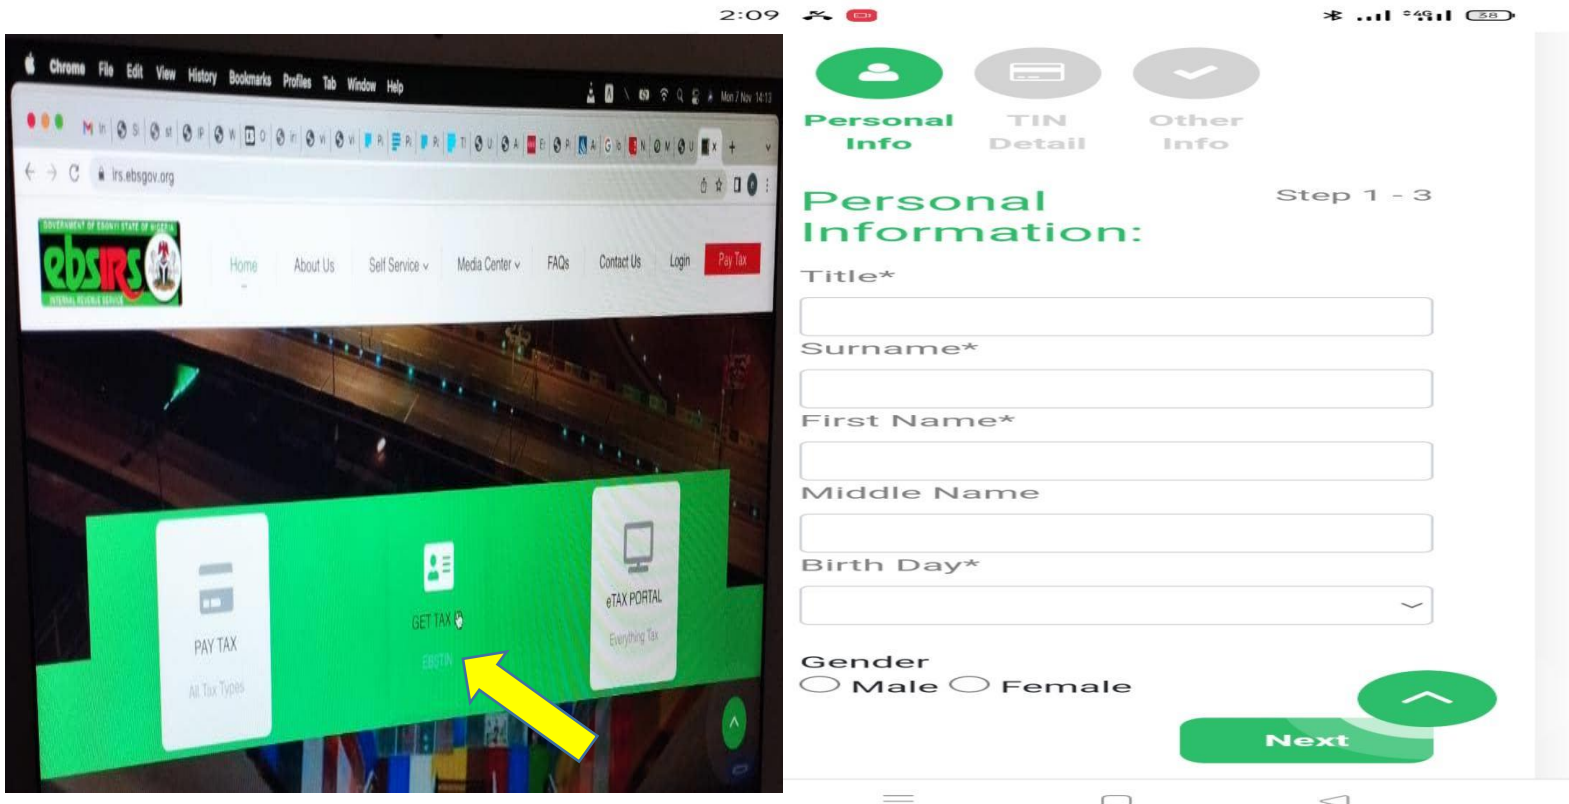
Chrome File Edit View History Bookmarks Profiles Tab Window Help

Mon 7 Nov 14:13

irs.ebsgov.org

GOVERNMENT OF EBONYI STATE OF NIGERIA
ebsIRS
INTERNAL REVENUE SERVICE

Home About Us Self Service Media Center FAQs Contact Us Login Pay Tax

PAY TAX
All Tax Types

GET TAX
EBSTIN

eTAX PORTAL
Everything Tax

2:09

Personal Info
TIN Detail
Other Info

Personal Information:
Step 1 - 3

Title*

Surname*

First Name*

Middle Name

Birth Day*

Gender
Male Female

Next